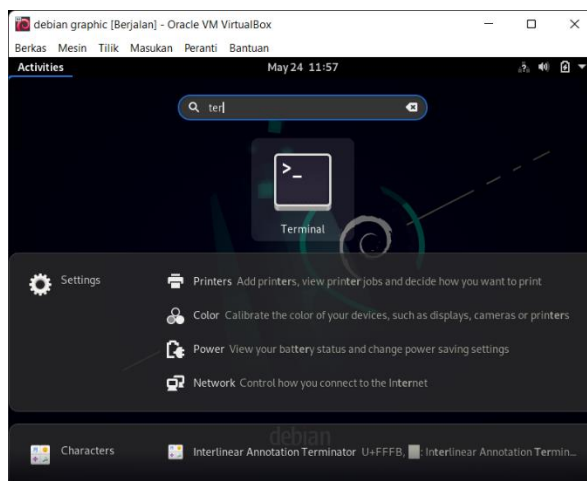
debian graphic [Berjalan] - Oracle VM VirtualBox

Berkas Mesin Tilik Masukan Peranti Bantuan

Activities

May 24 11:57

ter

>_

Terminal

Settings

Printers Add printers, view printer jobs and decide how you want to print

Color Calibrate the color of your devices, such as displays, cameras or printers

Power View your battery status and change power saving settings

Network Control how you connect to the Internet

debian

Characters

Interlinear Annotation Terminator U+FFFB, : Interlinear Annotation Termin...